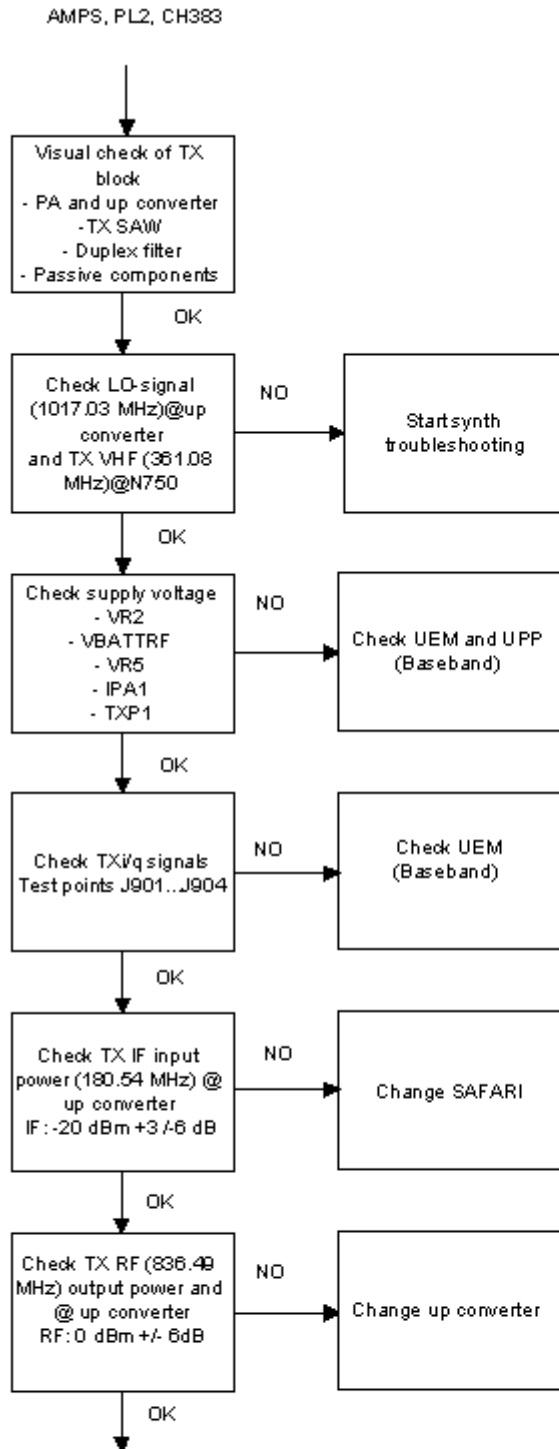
AMPS, PL2, CH383

Visual check of TX block
- PA and up converter
- TX SAW
- Duplex filter
- Passive components

OK

Check LO-signal (1017.03 MHz)@up converter and TX VHF (361.08 MHz)@N750

NO

Start synth troubleshooting

OK

Check supply voltage
- VR2
- VBATTRF
- VR5
- IPA1
- TXP1

NO

Check UEM and UPP (Baseband)

OK

Check TXi/q signals Test points J901...J904

NO

Check UEM (Baseband)

OK

Check TX IF input power (180.54 MHz) @ up converter IF: -20 dBm +3 /-6 dB

NO

Change SAFARI

OK

Check TX RF (836.49 MHz) output power and @ up converter RF: 0 dBm +/- 6dB

NO

Change up converter

OK